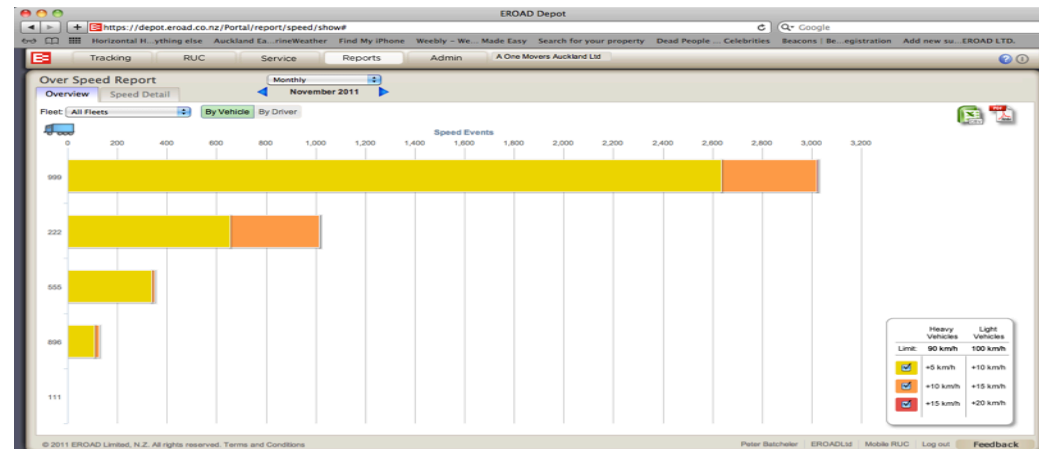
EROAD Depot

https://depot.eroad.co.nz/Portal/report/speed/show#

Google

Horizontal H...ything else Auckland Ea...rineWeather Find My iPhone Weebly – We... Made Easy Search for your property Dead People... Celebrities Beacons | Be...egistration Add new su... EROAD LTD.

Tracking RUC Service Reports Admin A One Movers Auckland Ltd

Over Speed Report

Monthly

November 2011

Overview Speed Detail

Fleet: All Fleets

By Vehicle By Driver

Speed Events

0 200 400 600 800 1,000 1,200 1,400 1,600 1,800 2,000 2,200 2,400 2,600 2,800 3,000 3,200

999

222

555

896

111

| | Heavy Vehicles | Light Vehicles |
|---|---|---|
| Limit: | 90 km/h | 100 km/h |
| | +5 km/h | +10 km/h |
| | +10 km/h | +15 km/h |
| | +15 km/h | +20 km/h |

© 2011 EROAD Limited, N.Z. All rights reserved. Terms and Conditions

Peter Batcheler | EROADLtd | Mobile RUC | Log out | Feedback